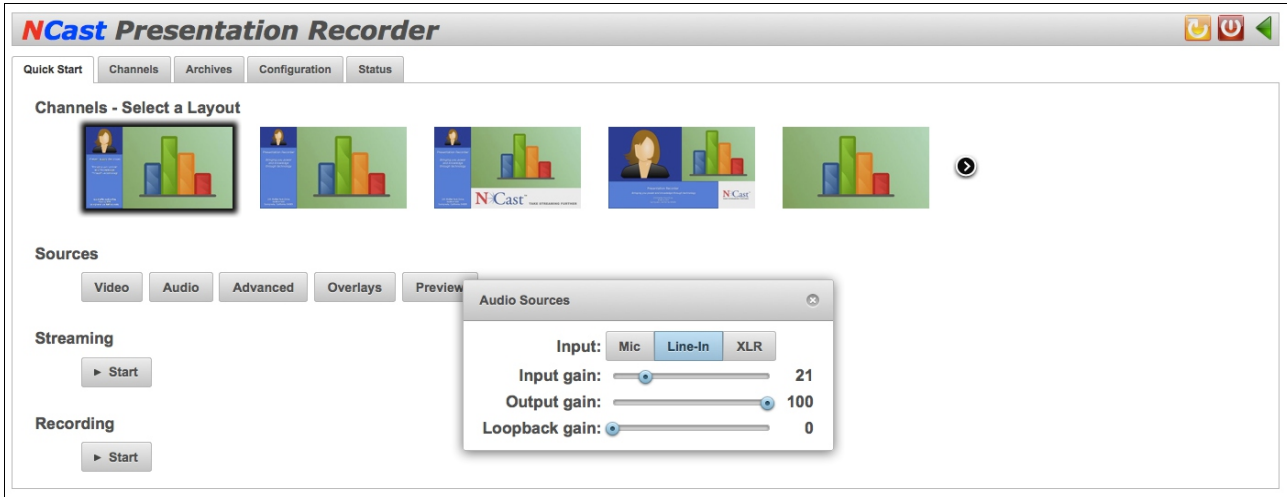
NCast Presentation Recorder

Quick Start | Channels | Archives | Configuration | Status

Channels - Select a Layout

NCast

NCast

Sources

Video | Audio | Advanced | Overlays | Preview

Streaming

► Start

Recording

► Start

Audio Sources

Input: Mic | Line-In | XLR

Input gain: 21

Output gain: 100

Loopback gain: 0